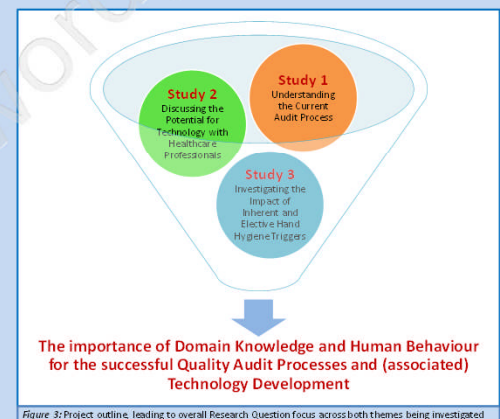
Study 2
Discussing the Potential for Technology with Healthcare Professionals

Study 1
Understanding the Current Audit Process

Study 3
Investigating the Impact of Inherent and Elective Hand Hygiene Triggers

The importance of Domain Knowledge and Human Behaviour for the successful Quality Audit Processes and (associated) Technology Development

Figure 3: Project outline, leading to overall Research Question focus across both themes being investigated